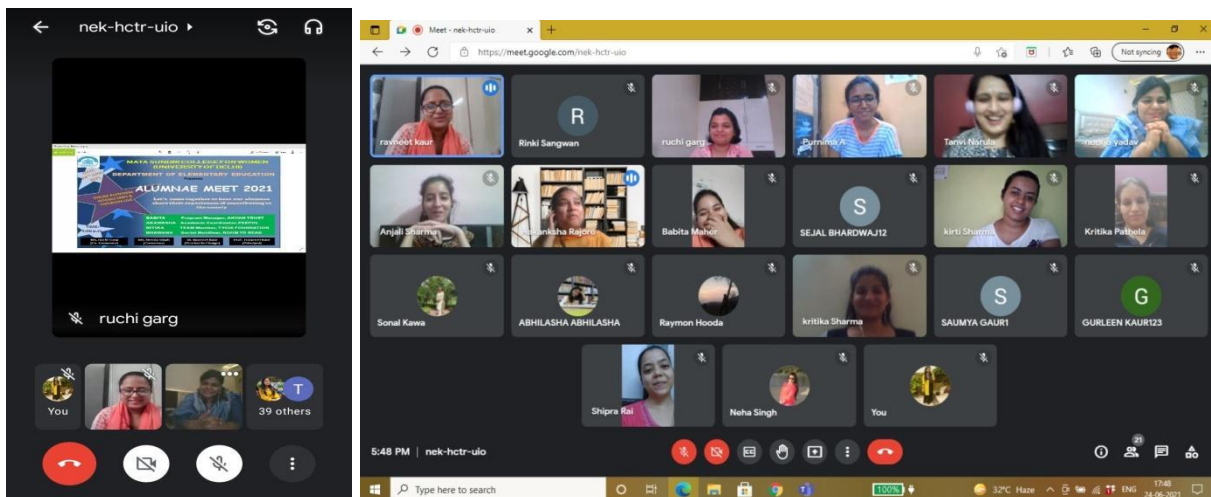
nek-hctr-uio

MATA SUNDRI COLLEGE FOR WOMEN
UNIVERSITY OF DELHI
DEPARTMENT OF ELEMENTARY EDUCATION
ALUMNAE MEET 2021

ruchi garg

You

39 others

Meet - nek-hctr-uio

https://meet.google.com/nek-hctr-uio

Not syncing

ravneet kaur

R
Rinki Sangwan

ruchi garg

Purnima A

Tanvi Narula

neetu yadav

Anjali Sharma

Akanksha Rajora

Babita Maher

S
SEJAL BHARDWAJ12

kirti Sharma

Kritika Pathola

Sonal Kawa

ABHILASHA ABHILASHA

Raymon Hooda

kritika Sharma

S
SAUMYA GAUR1

G
GURLEEN KAUR123

Shipra Rai

Neha Singh

You

5:48 PM | nek-hctr-uio

21

Type here to search

100%

32°C Haze

ENG

17:48
24-06-2021